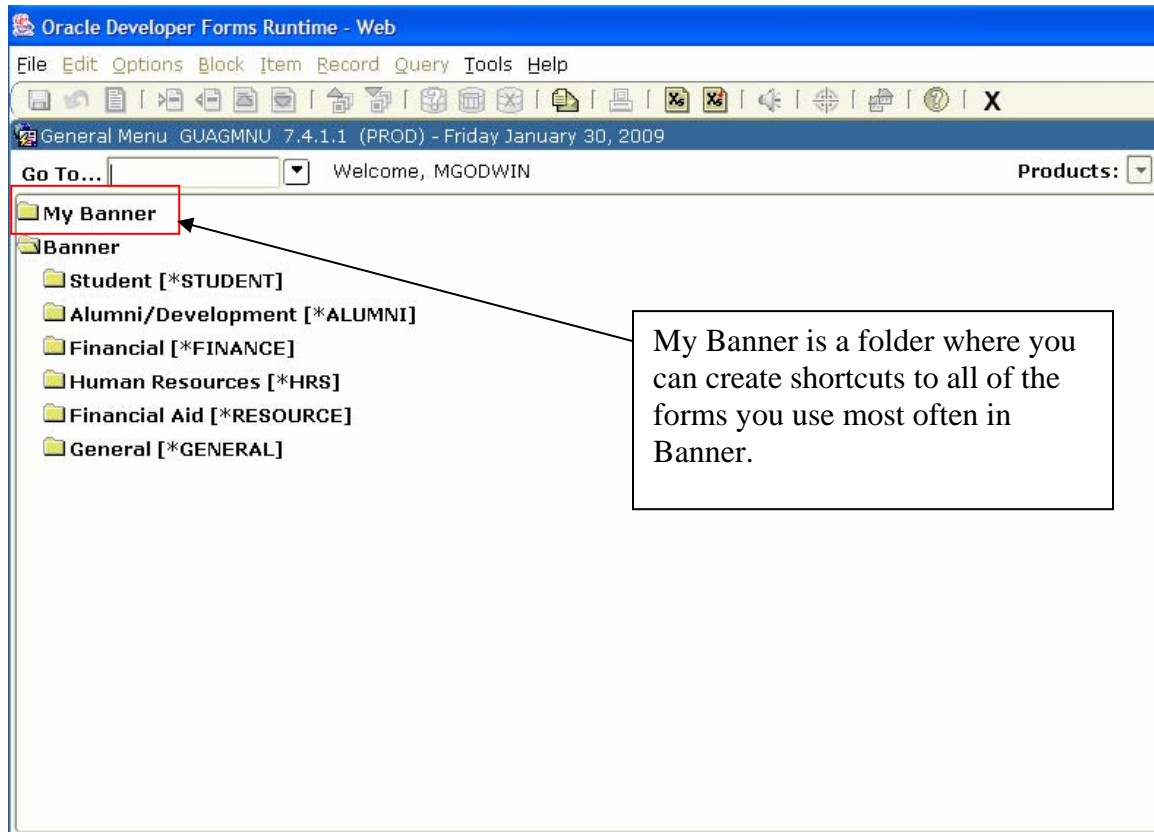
Oracle Developer Forms Runtime - Web

File Edit Options Block Item Record Query Tools Help

X

General Menu GUAGMNU 7.4.1.1 (PROD) - Friday January 30, 2009

Go To... Welcome, MGODWIN Products:

My Banner

Banner

Student [*STUDENT]

Alumni/Development [*ALUMNI]

Financial [*FINANCE]

Human Resources [*HRS]

Financial Aid [*RESOURCE]

General [*GENERAL]

My Banner is a folder where you can create shortcuts to all of the forms you use most often in Banner.